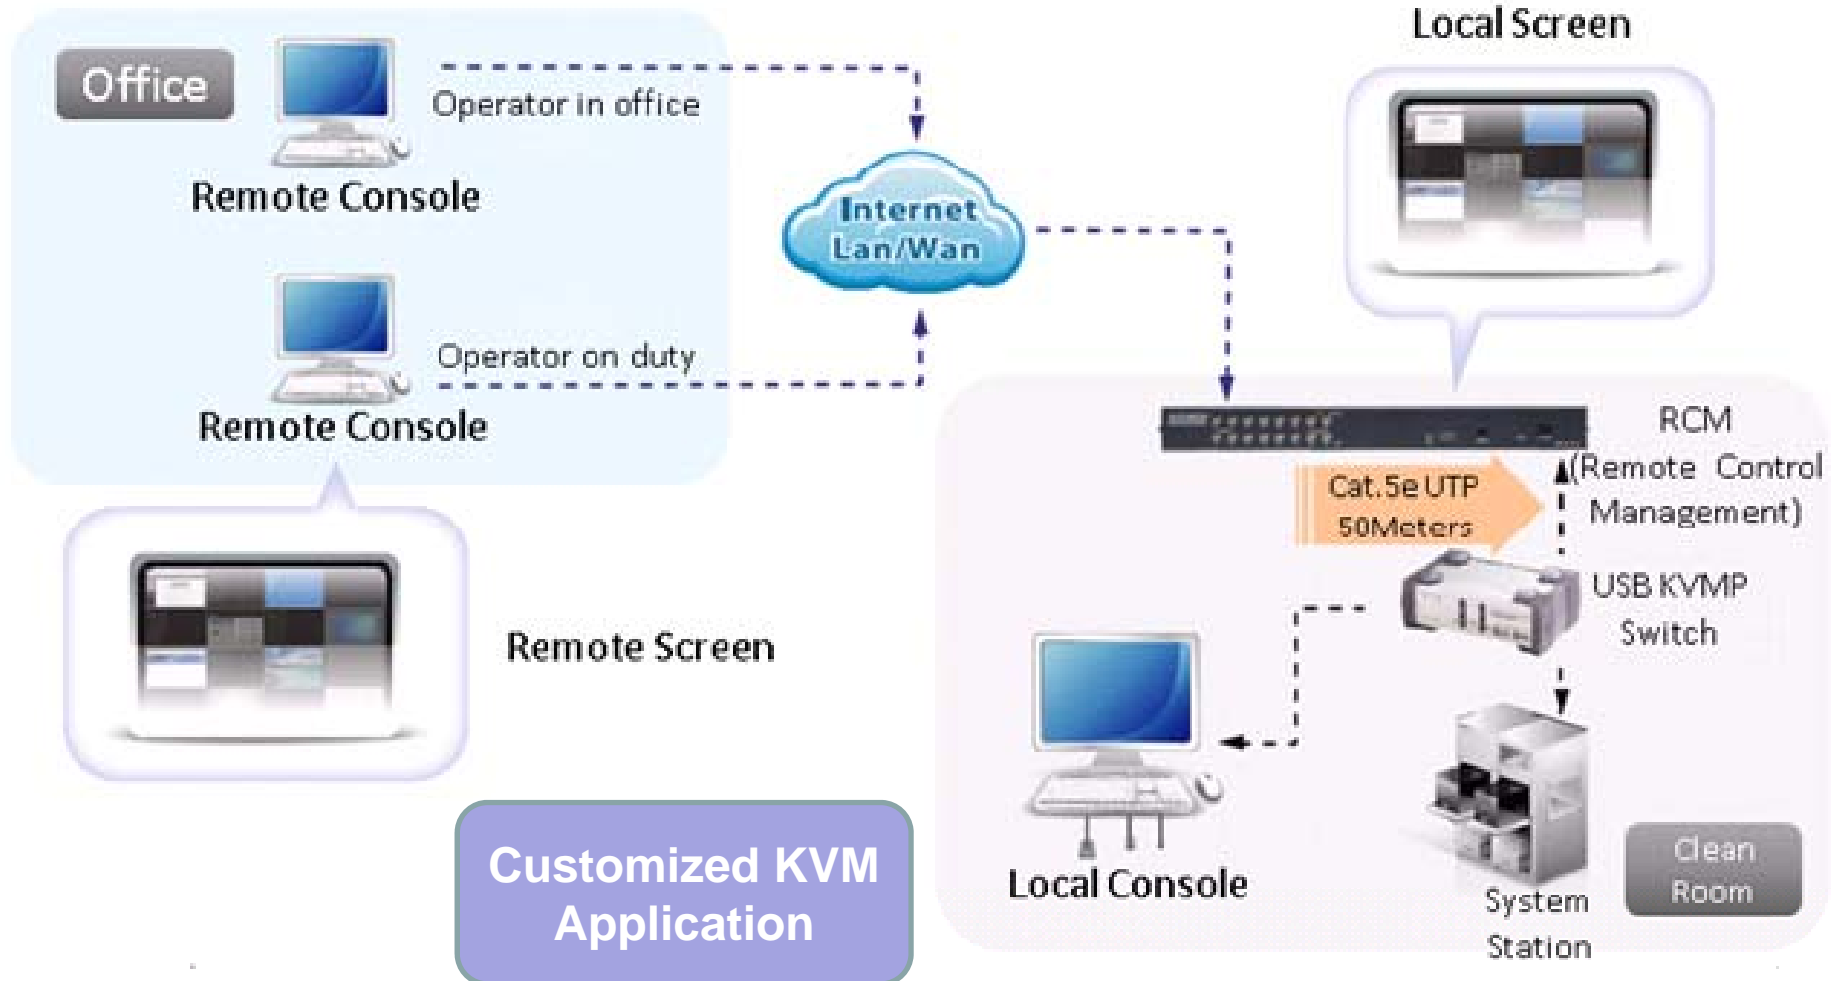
Office

Operator in office

Remote Console

Operator on duty

Remote Console

Remote Screen

Internet Lan/Wan

Local Screen

RCM (Remote Control Management)

Cat.5e UTP 50Meters

USB KVMP Switch

Local Console

System Station

Clean Room

Customized KVM Application